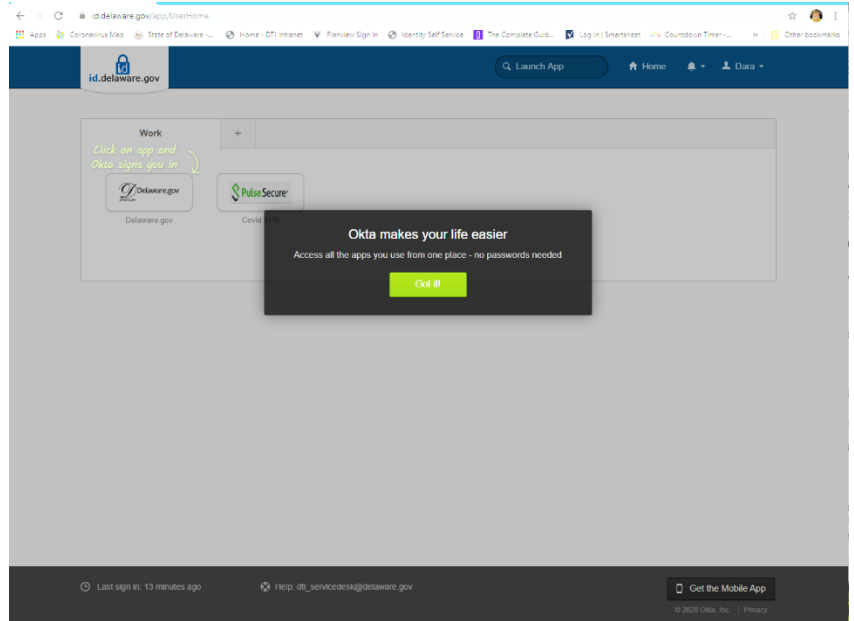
id.delaware.gov/app/UserHome

Apps Coronavirus Map State of Delaware -... Home - DTI Intranet Planview Sign In Identity Self Service The Complete Guid... Log In | Smartsheet Countdown Timer -... » Other bookmarks

id.delaware.gov

Launch App Home Dara

Work +

Click an app and Okta signs you in

Delaware.gov

Delaware.gov

Pulse Secure

Covid VPN

Okta makes your life easier

Access all the apps you use from one place - no passwords needed

Got it!

Last sign in: 13 minutes ago

Help: dti_servicedesk@delaware.gov

Get the Mobile App

© 2020 Okta, Inc. | Privacy